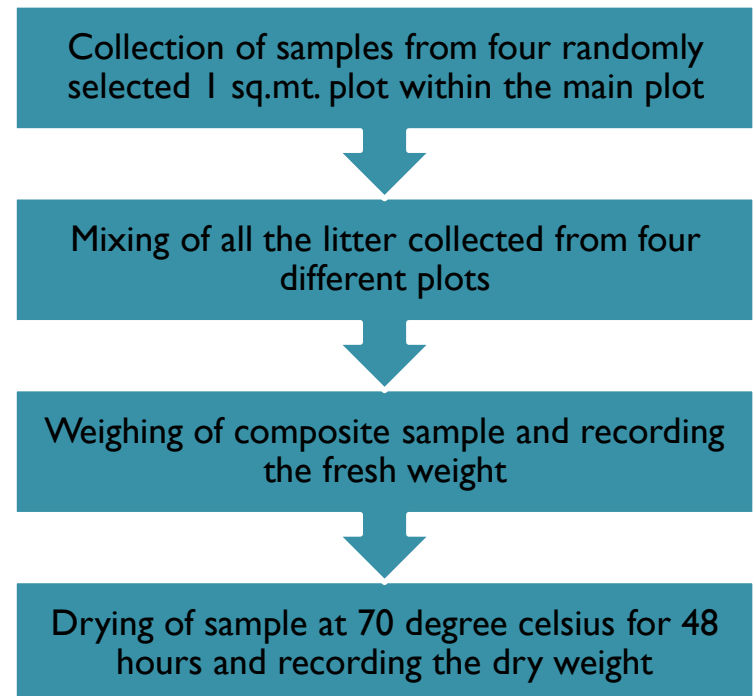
Collection of samples from four randomly selected 1 sq.mt. plot within the main plot

Mixing of all the litter collected from four different plots

Weighing of composite sample and recording the fresh weight

Drying of sample at 70 degree celsius for 48 hours and recording the dry weight